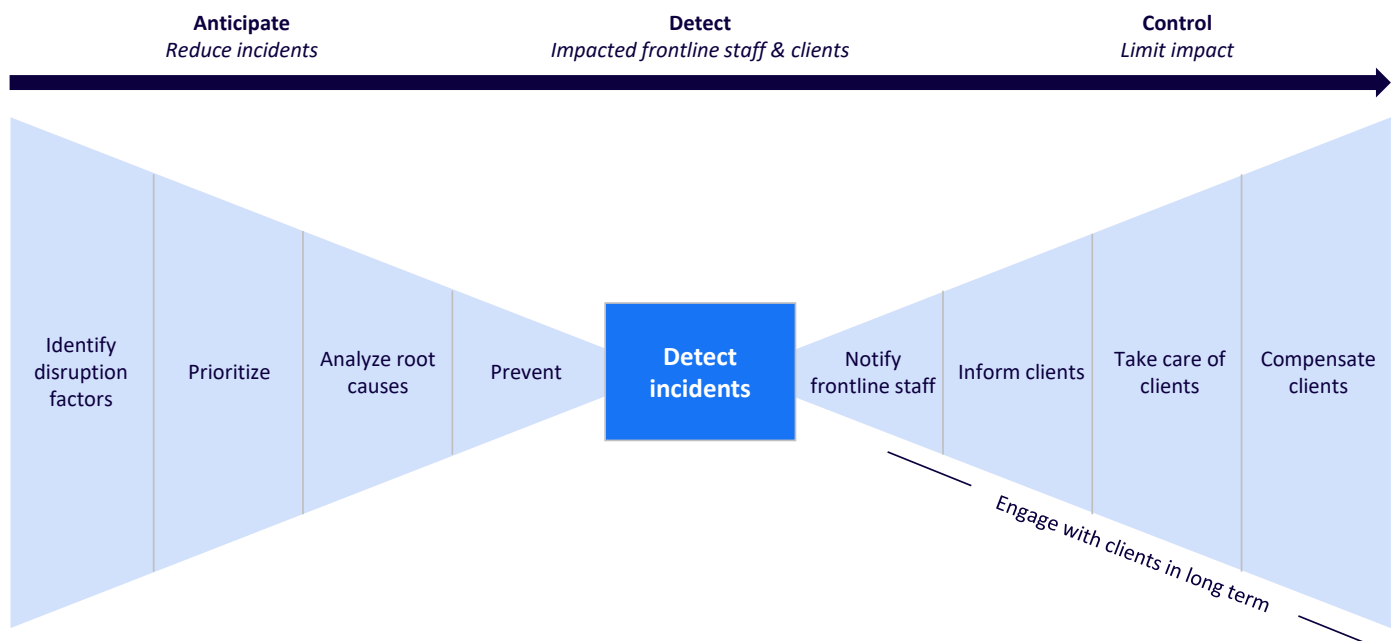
**Anticipate**
*Reduce incidents*

**Detect**
*Impacted frontline staff & clients*

**Control**
*Limit impact*

Identify disruption factors

Prioritize

Analyze root causes

Prevent

**Detect incidents**

Notify frontline staff

Inform clients

Take care of clients

Compensate clients

Engage with clients in long term